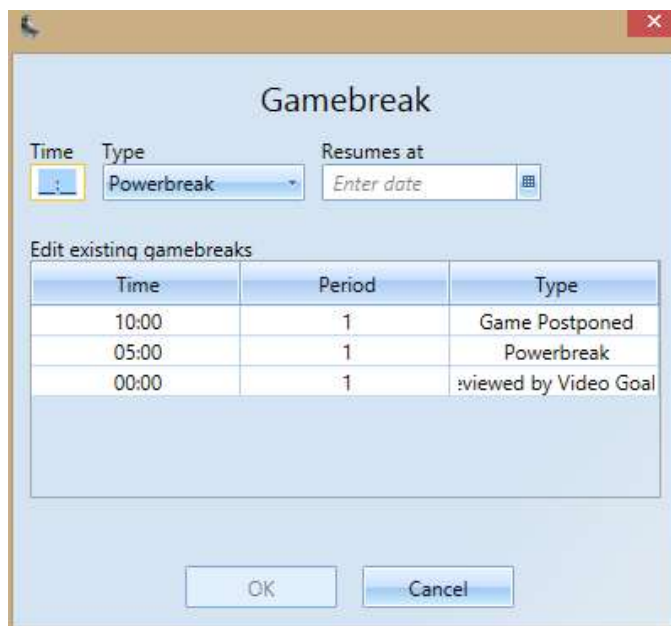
Gamebreak

Time
__:__

Type
Powerbreak

Resumes at
Enter date

Edit existing gamebreaks

| Time | Period | Type |
|---|---|---|
| 10:00 | 1 | Game Postponed |
| 05:00 | 1 | Powerbreak |
| 00:00 | 1 | :viewed by Video Goal |

OK

Cancel